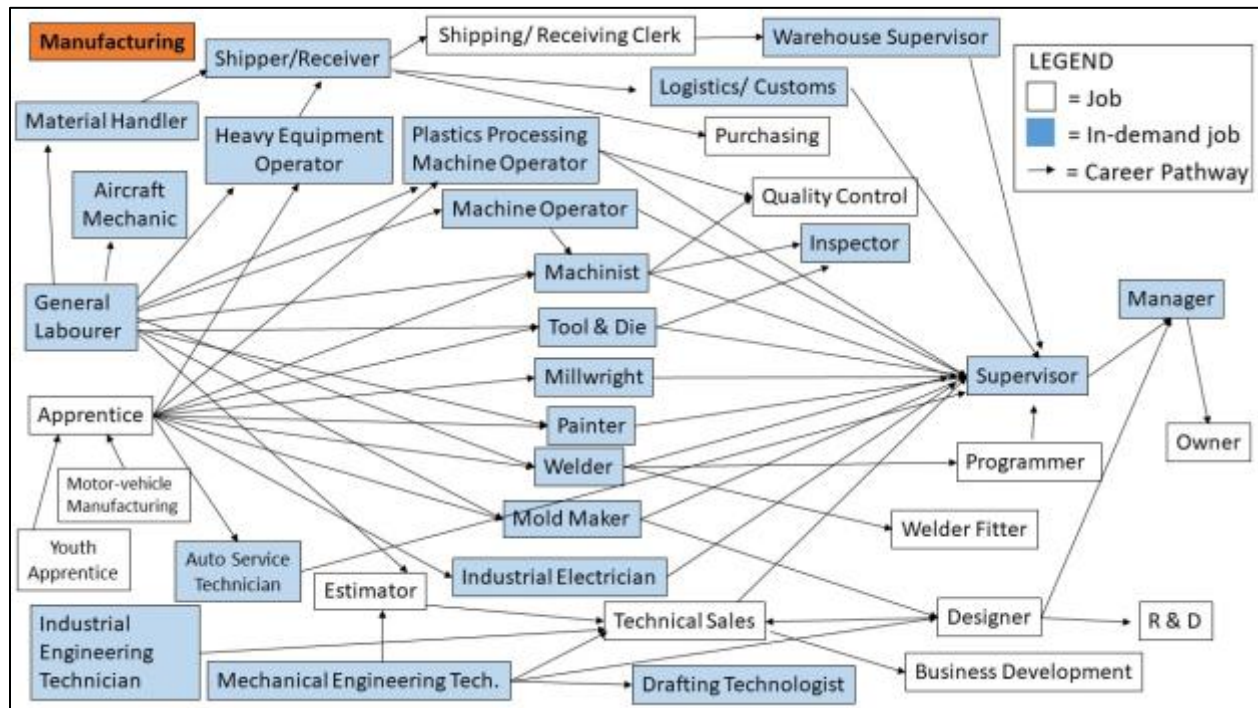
Manufacturing

Shipper/Receiver

Shipping/ Receiving Clerk

Warehouse Supervisor

LEGEND
= Job
= In-demand job
= Career Pathway

Logistics/ Customs

Material Handler

Heavy Equipment Operator

Plastics Processing Machine Operator

Purchasing

Aircraft Mechanic

Quality Control

Machine Operator

Inspector

Machinist

General Labourer

Manager

Tool & Die

Millwright

Supervisor

Apprentice

Painter

Owner

Motor-vehicle Manufacturing

Welder

Programmer

Mold Maker

Welder Fitter

Youth Apprentice

Auto Service Technician

Industrial Electrician

Estimator

Industrial Engineering Technician

Technical Sales

Designer

R & D

Business Development

Mechanical Engineering Tech.

Drafting Technologist